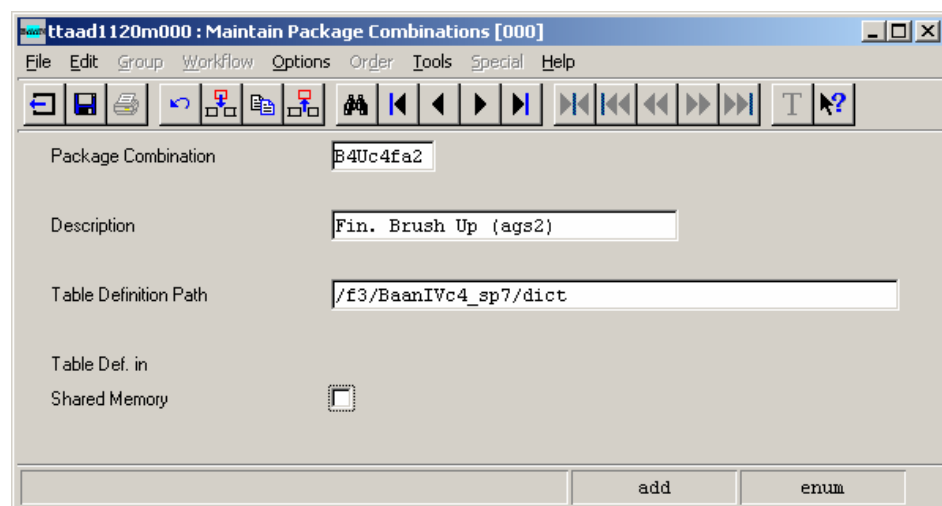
ttaad1120m000 : Maintain Package Combinations [000]

File Edit Group Workflow Options Order Tools Special Help

T

Package Combination B4Uc4fa2

Description Fin. Brush Up (ags2)

Table Definition Path /f3/BaanIVc4_sp7/dict

Table Def. in
Shared Memory

add enum